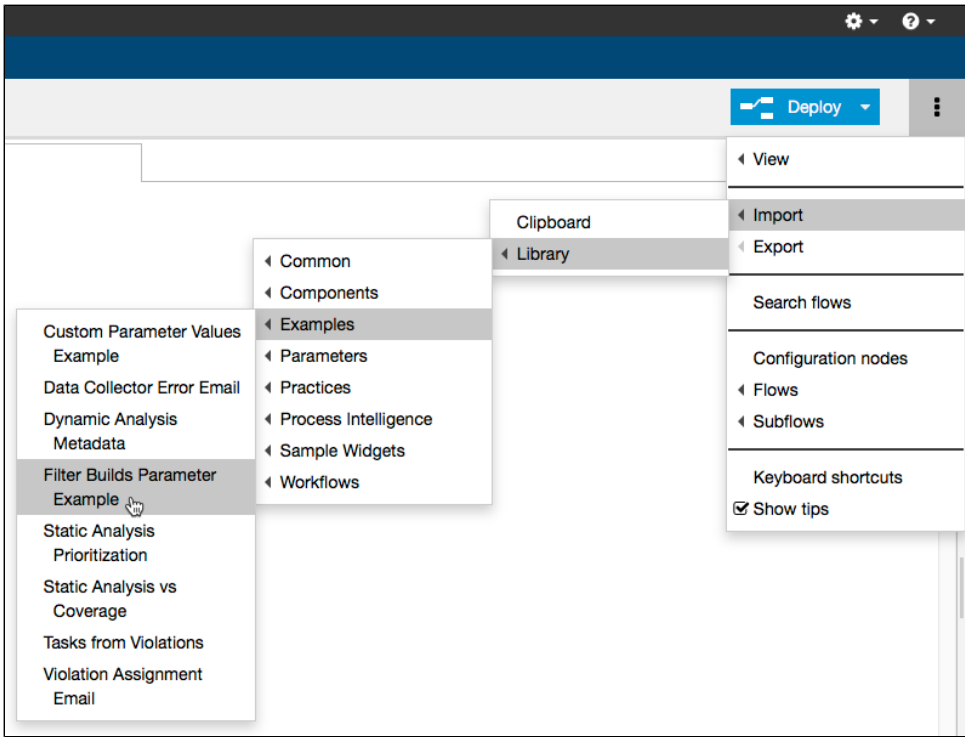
Deploy

View

Import
Export

Search flows

Configuration nodes
Flows
Subflows

Keyboard shortcuts
Show tips

Clipboard
Library

Common
Components
Examples
Parameters
Practices
Process Intelligence
Sample Widgets
Workflows

Custom Parameter Values Example
Data Collector Error Email
Dynamic Analysis Metadata
Filter Builds Parameter Example
Static Analysis Prioritization
Static Analysis vs Coverage
Tasks from Violations
Violation Assignment Email